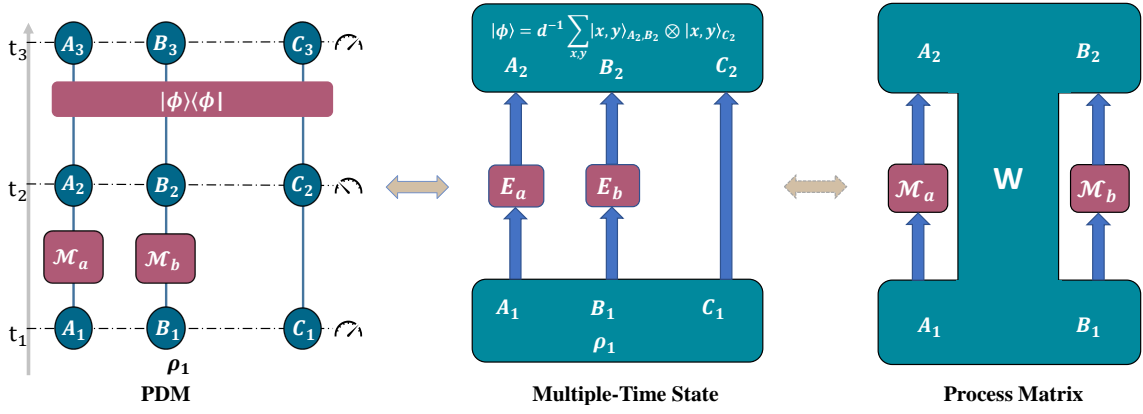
$t_3$
$A_3$
$B_3$
$C_3$
$|\phi\rangle\langle\phi|$
$t_2$
$A_2$
$B_2$
$C_2$
$\mathcal{M}_a$
$\mathcal{M}_b$
$t_1$
$A_1$
$B_1$
$C_1$
$\rho_1$
PDM

$|\phi\rangle = d^{-1} \sum_{x,y} |x,y\rangle_{A_2,B_2} \otimes |x,y\rangle_{C_2}$
$A_2$
$B_2$
$C_2$
$E_a$
$E_b$
$A_1$
$B_1$
$C_1$
$\rho_1$
Multiple-Time State

$A_2$
$B_2$
W
$\mathcal{M}_a$
$\mathcal{M}_b$
$A_1$
$B_1$
Process Matrix